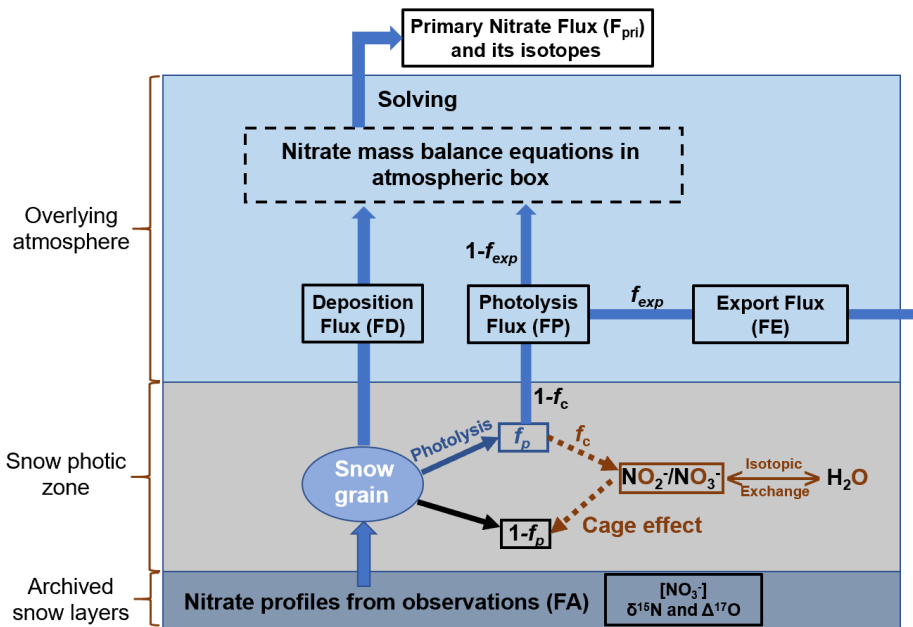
Primary Nitrate Flux ($F_{pri}$) and its isotopes

Solving

Nitrate mass balance equations in atmospheric box

Overlying atmosphere

$1-f_{exp}$

Deposition Flux (FD)

Photolysis Flux (FP)

$f_{exp}$

Export Flux (FE)

$1-f_c$

Snow photic zone

Photolysis

$f_p$

$f_c$

Snow grain

$NO_2^-/NO_3^-$

Isotopic Exchange

$H_2O$

$1-f_p$

Cage effect

Archived snow layers

Nitrate profiles from observations (FA)

$[NO_3^-]$
$\delta^{15}N$ and $\Delta^{17}O$